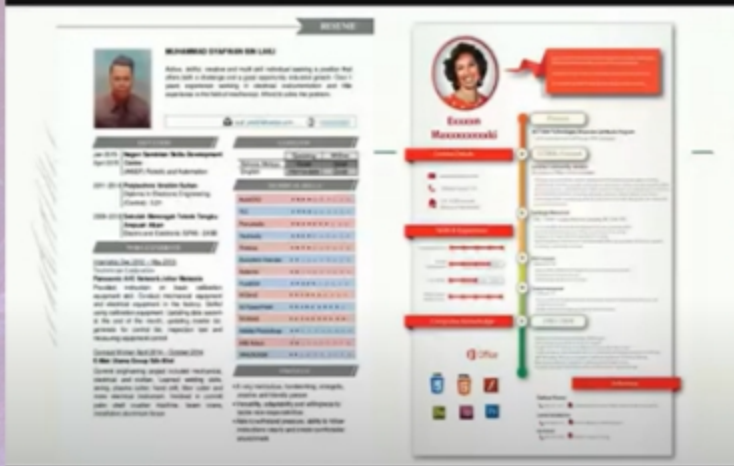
RESUME

MUHAMMAD SYAFIKIN BIN LAILI

Active, skillful, creative and multi-skill individual aspiring a position that offers both a challenge and a good opportunity. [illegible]

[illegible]

EDUCATION

Jan 2015 - April 2015 Negeri Sembilan Skills Development Centre

2011 - 2014 Politeknik Sultan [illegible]

2006 - 2010 Sekolah Menengah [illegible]

WORK EXPERIENCE

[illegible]

Panasonic AVC Networks Johor Malaysia

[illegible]

LANGUAGE

SKILLS

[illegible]

Exxxxx Mxxxxxxxxxki

Office

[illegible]